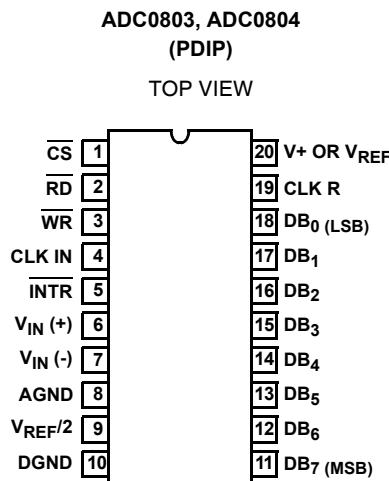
ADC0803, ADC0804
(PDIP)

TOP VIEW

$\overline{CS}$ 1
$\overline{RD}$ 2
$\overline{WR}$ 3
CLK IN 4
$\overline{INTR}$ 5
$V_{IN}$ (+) 6
$V_{IN}$ (-) 7
AGND 8
$V_{REF}/2$ 9
DGND 10

20 V+ OR $V_{REF}$
19 CLK R
18 $DB_0$ (LSB)
17 $DB_1$
16 $DB_2$
15 $DB_3$
14 $DB_4$
13 $DB_5$
12 $DB_6$
11 $DB_7$ (MSB)